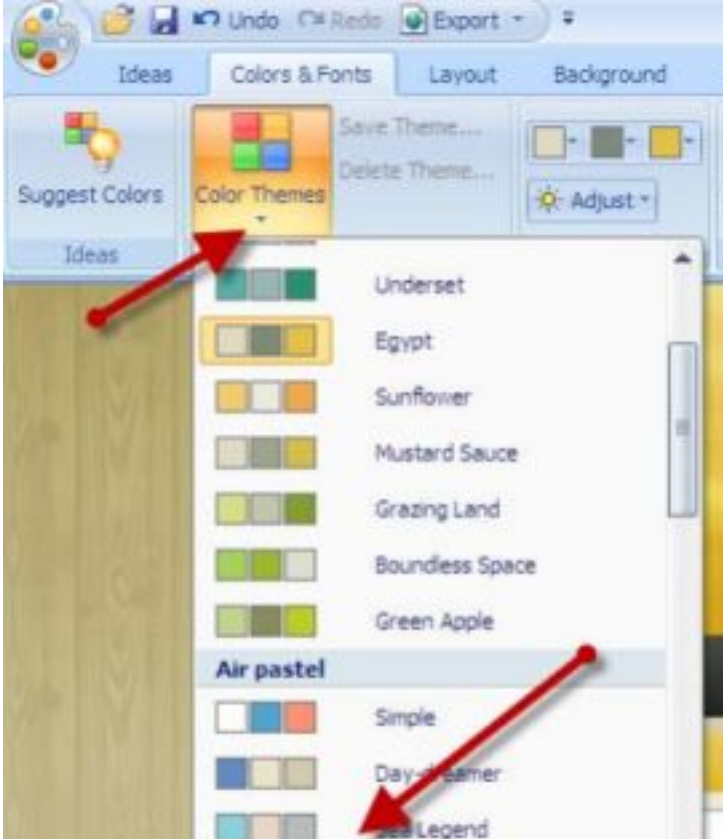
Undo Redo Export

Ideas Colors & Fonts Layout Background

Suggest Colors

Ideas

Color Themes

Save Theme...

Delete Theme...

Adjust

Underset

Egypt

Sunflower

Mustard Sauce

Grazing Land

Boundless Space

Green Apple

Air pastel

Simple

Day-dreamer

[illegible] Legend